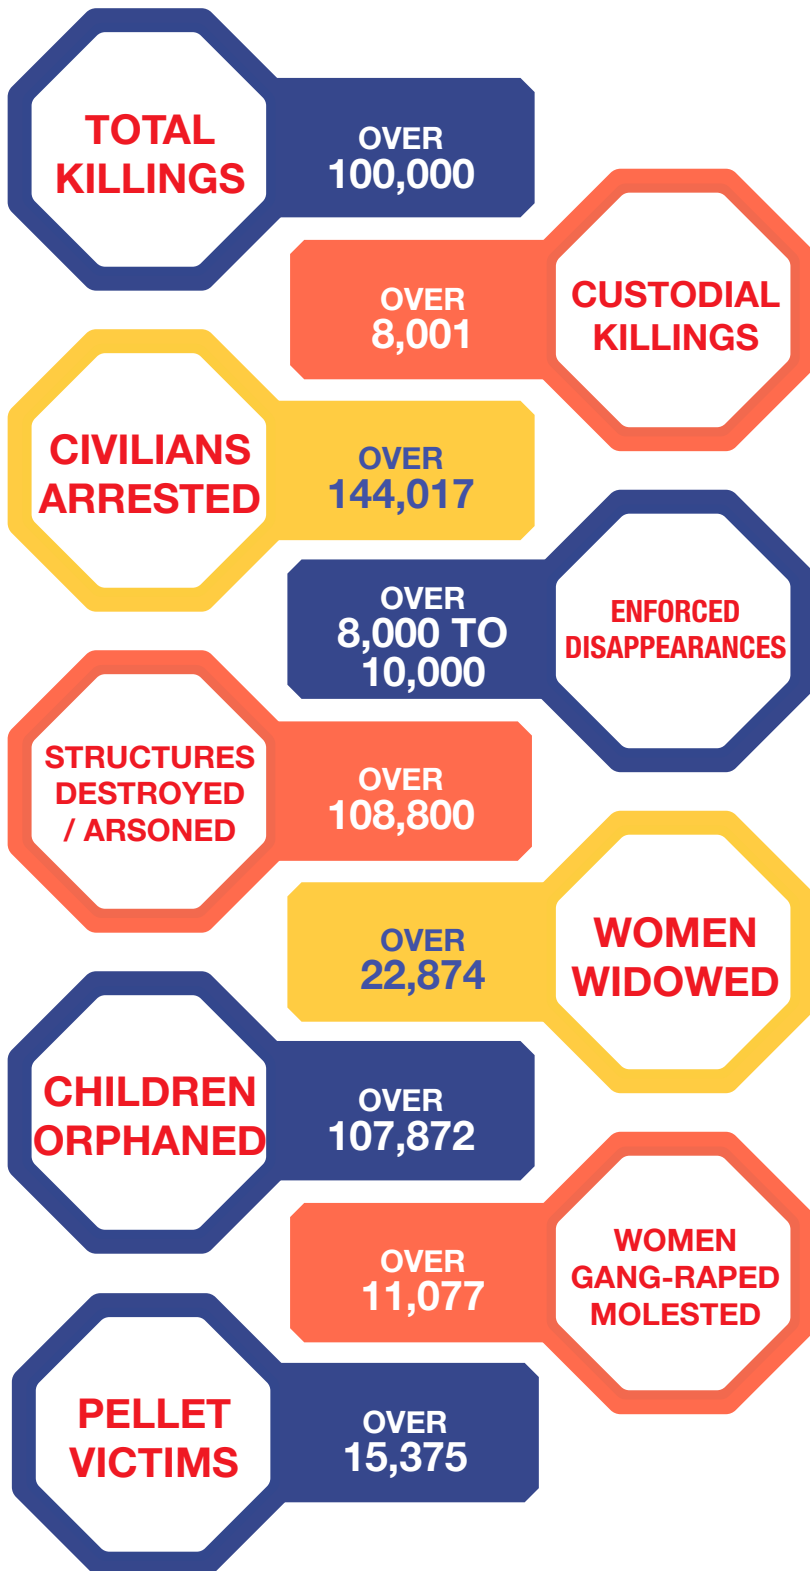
TOTAL KILLINGS

OVER 100,000

OVER 8,001

CUSTODIAL KILLINGS

CIVILIANS ARRESTED

OVER 144,017

OVER 8,000 TO 10,000

ENFORCED DISAPPEARANCES

STRUCTURES DESTROYED / ARSONED

OVER 108,800

OVER 22,874

WOMEN WIDOWED

CHILDREN ORPHANED

OVER 107,872

OVER 11,077

WOMEN GANG-RAPED MOLESTED

PELLET VICTIMS

OVER 15,375